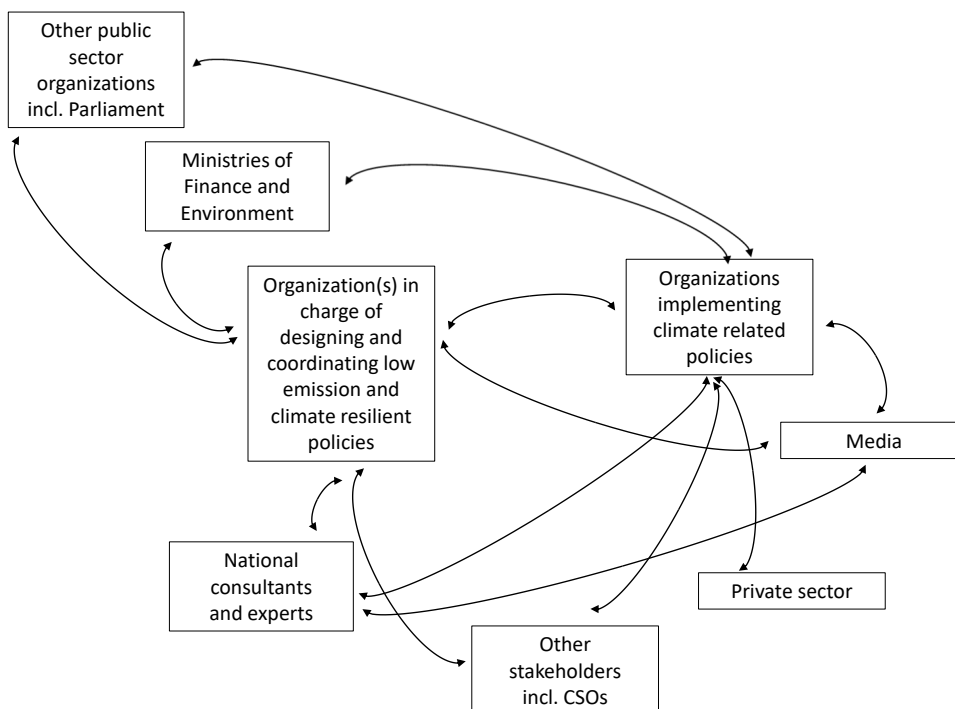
Other public sector organizations incl. Parliament

Ministries of Finance and Environment

Organization(s) in charge of designing and coordinating low emission and climate resilient policies

Organizations implementing climate related policies

Media

National consultants and experts

Private sector

Other stakeholders incl. CSOs